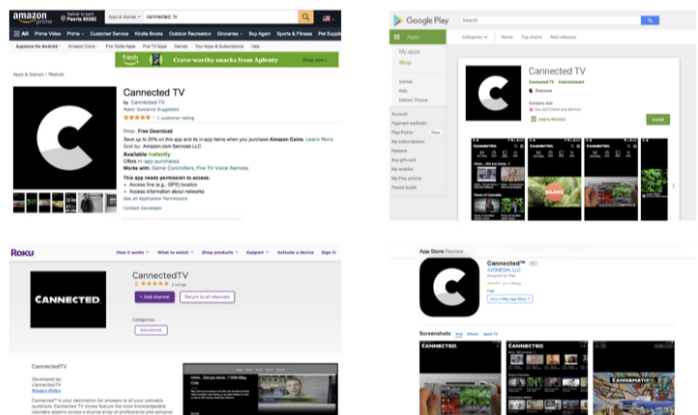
amazon prime Deliver to Lerit Peoria 85382 Apps & Games canncted. tv

All Prime Video Prime Video Amazon Music Customer Service Kindle Books Outdoor Recreation Groceries Buy Again Sports & Fitness Pet Supplies

Appstore for Android Amazon Coins Fire Tablet Apps Fire TV Apps Games Your Apps & Subscriptions Help

Fresh Crave-worthy snacks from Aplenty Shop now

Apps & Games › Medical

Cannected TV
by Cannected.TV
Rated: Guidance Suggested
★★★★★ 1 customer rating

Price: Free Download
Save up to 20% on this app and its in-app items when you purchase Amazon Coins. Learn More
Sold by: Amazon.com Services LLC
Available instantly
Offers in-app purchases
Works with: Game Controllers, Fire TV Voice Remote

This app needs permission to access:
• Access fine (e.g., GPS) location
• Access information about networks
See all Application Permissions

Contact Developer

Google Play Search

Apps Categories Home Top charts New releases

My apps
Shop
Games
Kids
Editors' Choice
Account
Payment methods
Play Points New
My subscriptions
Redeem
Buy gift card
My wishlist
My Play activity
Parent Guide

Cannected TV
Cannected TV Entertainment
Everyone
Contains Ads
You don't have any devices
Add to Wishlist
Install

CANNECTED
SALADS

ROKU How it works What to watch Shop products Support Activate a device Sign in

CANNECTED

CannectedTV
+ Add channel Return to all channels

Categories
Educational

CannectedTV

Developed by:
CannectedTV
Privacy Policy

CannectedTV is your destination for answers to all your cannabis questions. Cannected TV shows feature the most knowledgeable cannabis experts across a diverse array of professional and personal

App Store Preview

Cannected™
ASDMEDIA, LLC
Designed for iPad
Free
View in Mac App Store

Screenshots iPad iPhone Apple TV

CANNECTED
CANNAMATIC